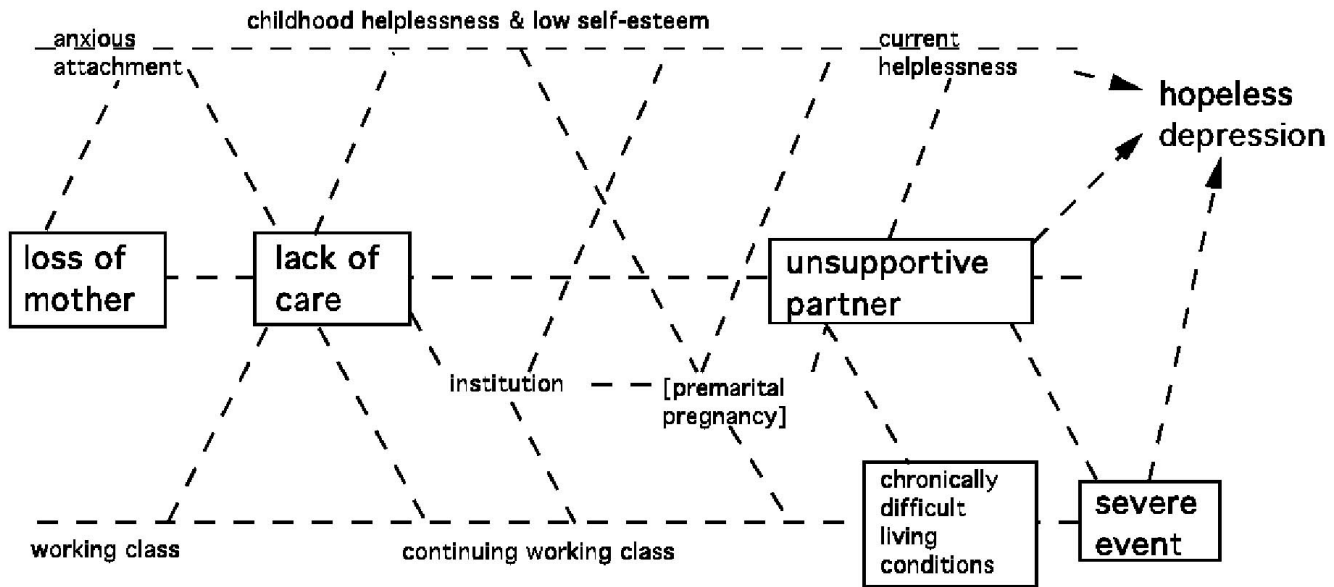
childhood helplessness & low self-esteem

anxious attachment

current helplessness

hopeless depression

loss of mother

lack of care

unsupportive partner

institution

[premarital pregnancy]

chronically difficult living conditions

severe event

working class

continuing working class